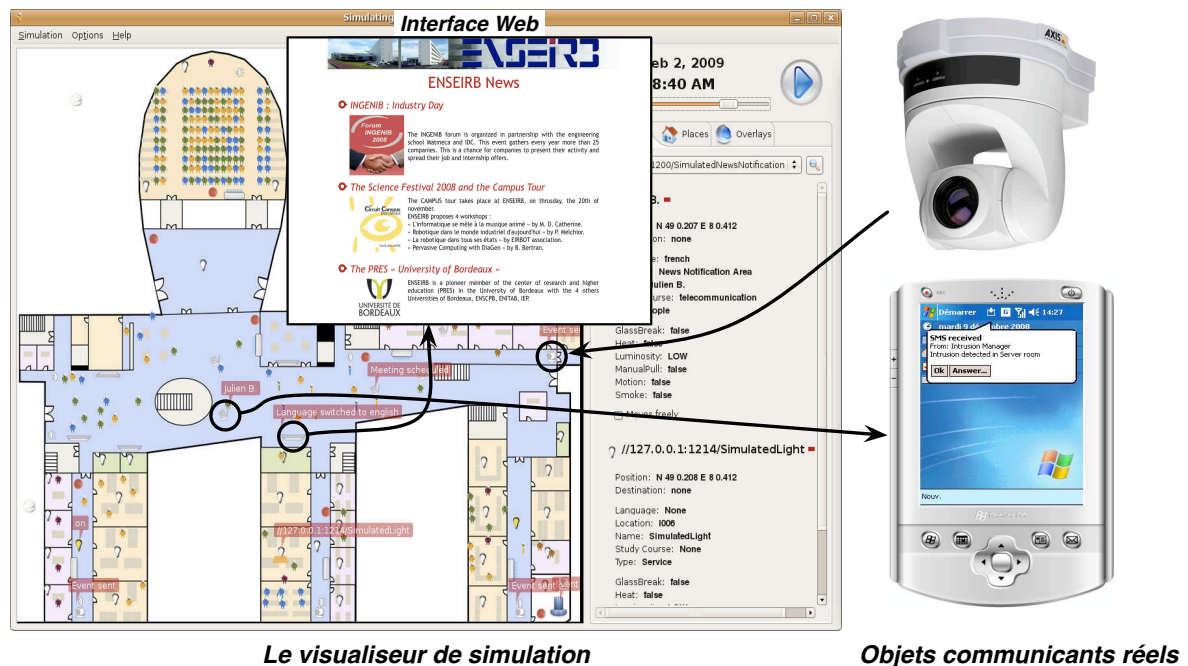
Simulating

Interface Web

Simulation Options Help

ENSEIRB

ENSEIRB News

INGENIB : Industry Day

Forum INGENIB 2008

The INGENIB forum is organized in partnership with the engineering school Matmeca and IDC. This event gathers every year more than 25 companies. This is a chance for companies to present their activity and spread their job and internship offers.

The Science Festival 2008 and the Campus Tour

Circuit Campus

The CAMPUS tour takes place at ENSEIRB, on thursday, the 20th of november.
ENSEIRB proposes 4 workshops :
– L'informatique se mêle à la musique animé – by M. D. Catherine.
– Robotique dans le monde industriel d'aujourd'hui – by P. Melchior.
– La robotique dans tous ses états – by EIRBOT association.
– Pervasive Computing with DiaGen – by B. Bertran.

The PRES « University of Bordeaux »

UNIVERSITÉ DE BORDEAUX

ENSEIRB is a pioneer member of the center of research and higher education (PRES) in the University of Bordeaux with the 4 others Universities of Bordeaux, ENSCPB, ENITAB, IEP.

eb 2, 2009
8:40 AM

Places Overlays

1200/SimulatedNewsNotification

8.
N 49 0.207 E 8 0.412
ion: none

french
News Notification Area
ulien B.
ourse: telecommunication
ople

GlassBreak: false
Heat: false
Luminosity: LOW
ManualPull: false
Motion: false
Smoke: false
Moves freely

//127.0.0.1:1214/SimulatedLight

Position: N 49 0.208 E 8 0.412
Destination: none

Language: None
Location: I006
Name: SimulatedLight
Study Course: None
Type: Service

GlassBreak: false
Heat: false

Event se
Meeting scheduled
Julien B.
Language switched to english
on
//127.0.0.1:1214/SimulatedLight
Event sent
Event sent
vent

AXIS

Démarrer 14:27
mardi 9 décembre 2008
SMS received
From: Intrusion Manager
Intrusion detected in Server room
Ok Answer...
Nouv.

Le visualiseur de simulation

Objets communicants réels